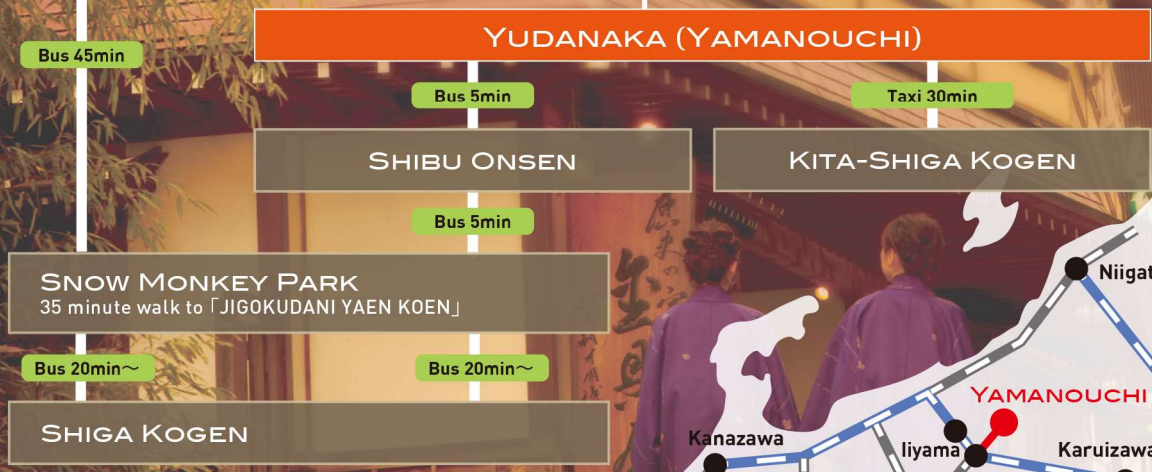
Bus 45min

Yudanaka (Yamanouchi)

Bus 5min

Taxi 30min

Shibu Onsen

Kita-Shiga Kogen

Bus 5min

Snow Monkey Park
35 minute walk to「JIGOKUDANI YAEN KOEN」

Bus 20min〜

Bus 20min〜

Shiga Kogen

Niigat

Yamanouchi

Kanazawa

Iiyama

Karuizawa